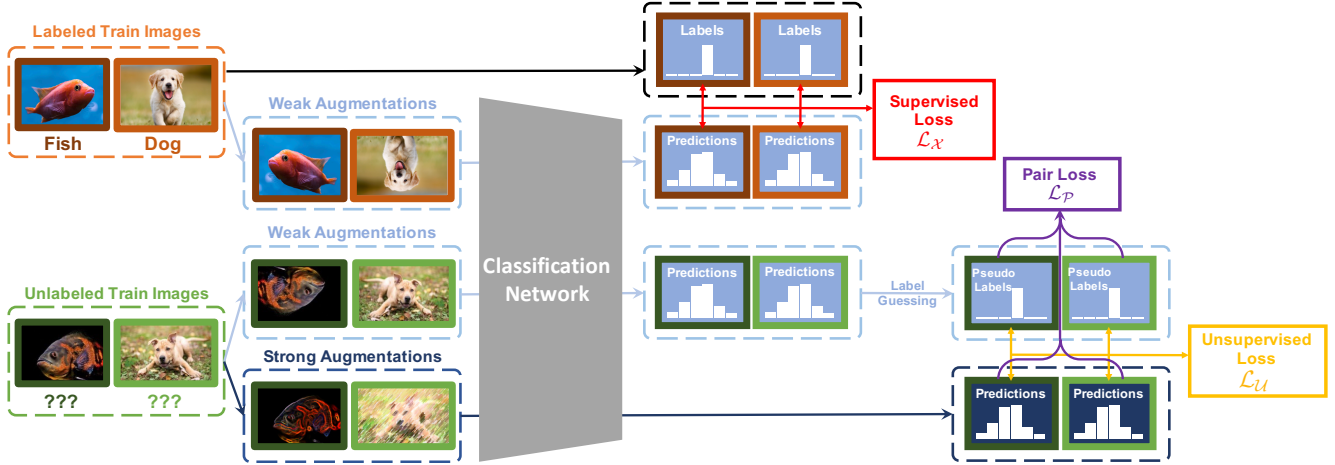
Labeled Train Images

Fish Dog

Labels Labels

Supervised Loss $\mathcal{L}_{\mathcal{X}}$

Weak Augmentations

Predictions Predictions

Pair Loss $\mathcal{L}_{\mathcal{P}}$

Weak Augmentations

Classification Network

Predictions Predictions

Label Guessing

Pseudo Labels Pseudo Labels

Unlabeled Train Images

??? ???

Strong Augmentations

Unsupervised Loss $\mathcal{L}_{\mathcal{U}}$

Predictions Predictions